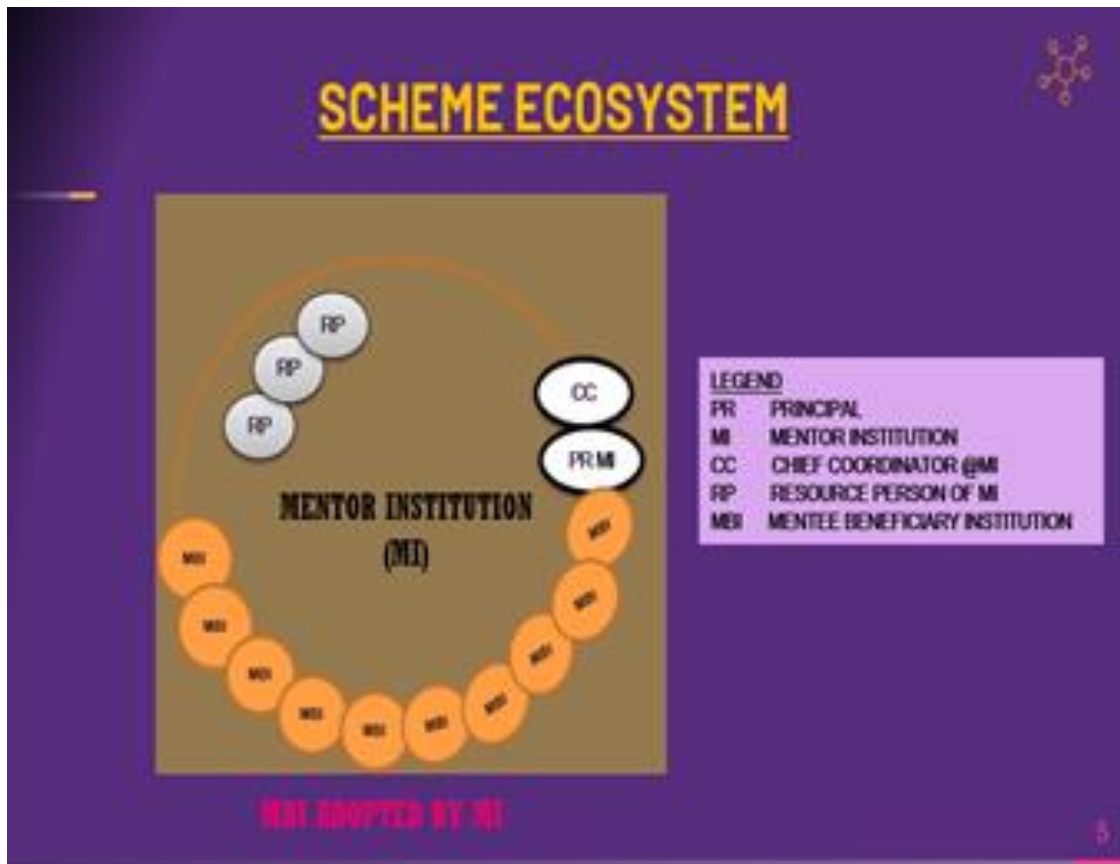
SCHEME ECOSYSTEM

RP
RP
RP

CC
PR MI

MENTOR INSTITUTION
(MI)

MBI
MBI
MBI
MBI
MBI
MBI
MBI
MBI
MBI
MBI
MBI

LEGEND
PR PRINCIPAL
MI MENTOR INSTITUTION
CC CHIEF COORDINATOR @MI
RP RESOURCE PERSON OF MI
MBI MENTEE BENEFICIARY INSTITUTION

MBI ADOPTED BY MI

5